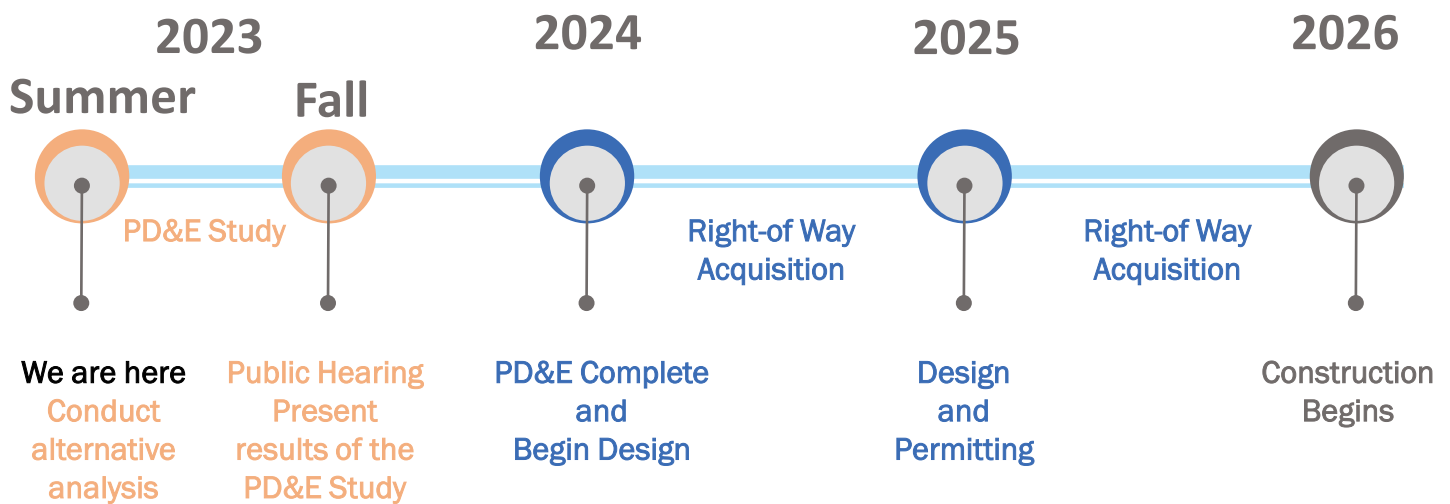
2023

Summer

Fall

2024

2025

2026

PD&E Study

Right-of Way Acquisition

Right-of Way Acquisition

We are here
Conduct alternative analysis

Public Hearing
Present results of the PD&E Study

PD&E Complete and Begin Design

Design and Permitting

Construction Begins